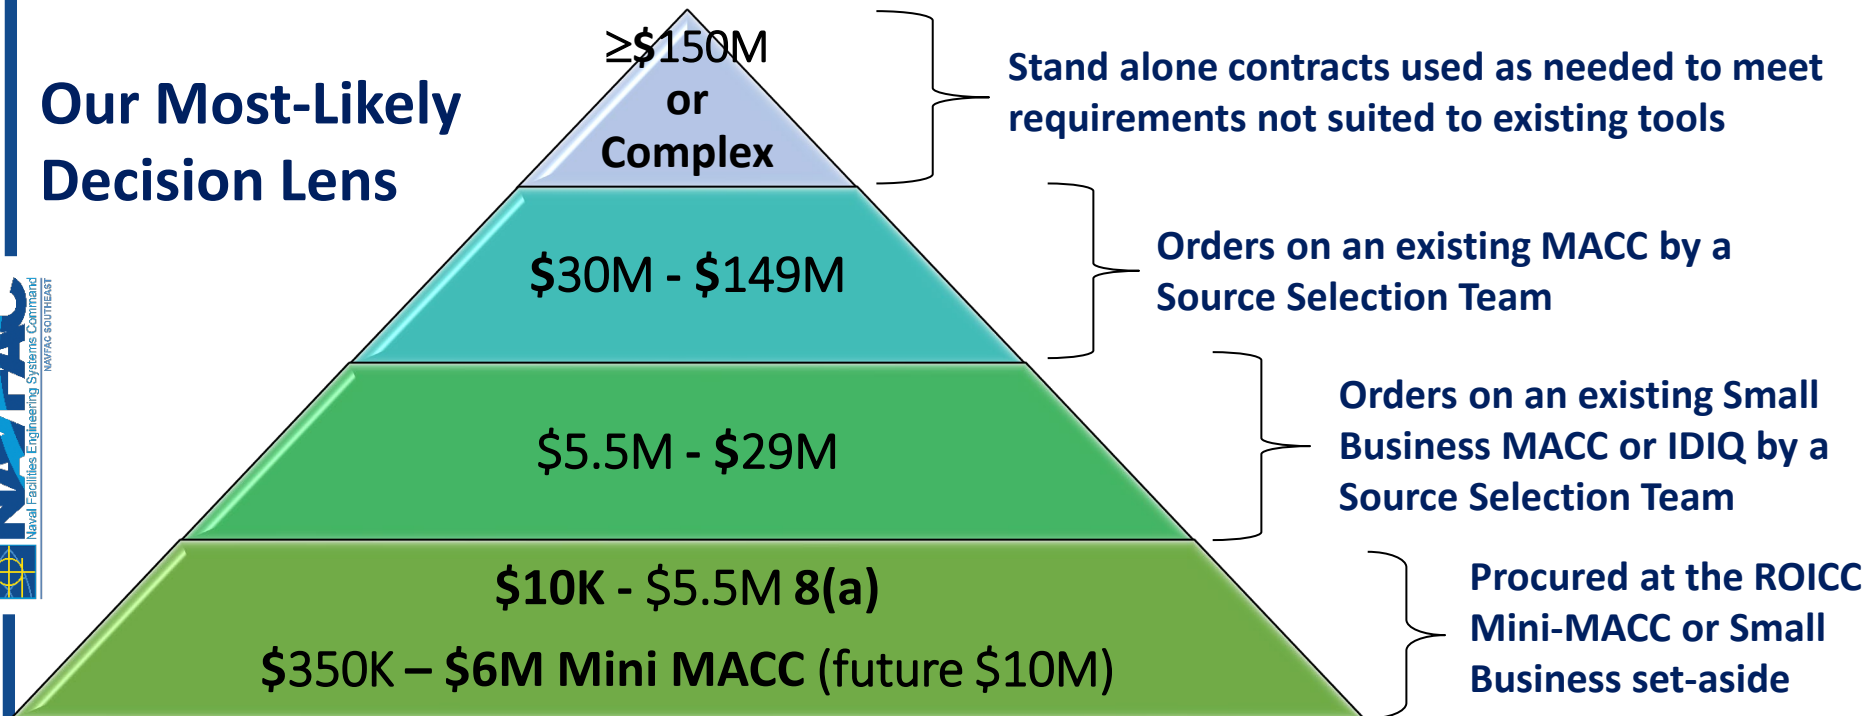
Our Most-Likely Decision Lens

≥$150M or Complex

Stand alone contracts used as needed to meet requirements not suited to existing tools

$30M - $149M

Orders on an existing MACC by a Source Selection Team

$5.5M - $29M

Orders on an existing Small Business MACC or IDIQ by a Source Selection Team

$10K - $5.5M 8(a)

$350K – $6M Mini MACC (future $10M)

Procured at the ROICC Mini-MACC or Small Business set-aside

NAVFAC Naval Facilities Engineering Systems Command NAVFAC SOUTHEAST